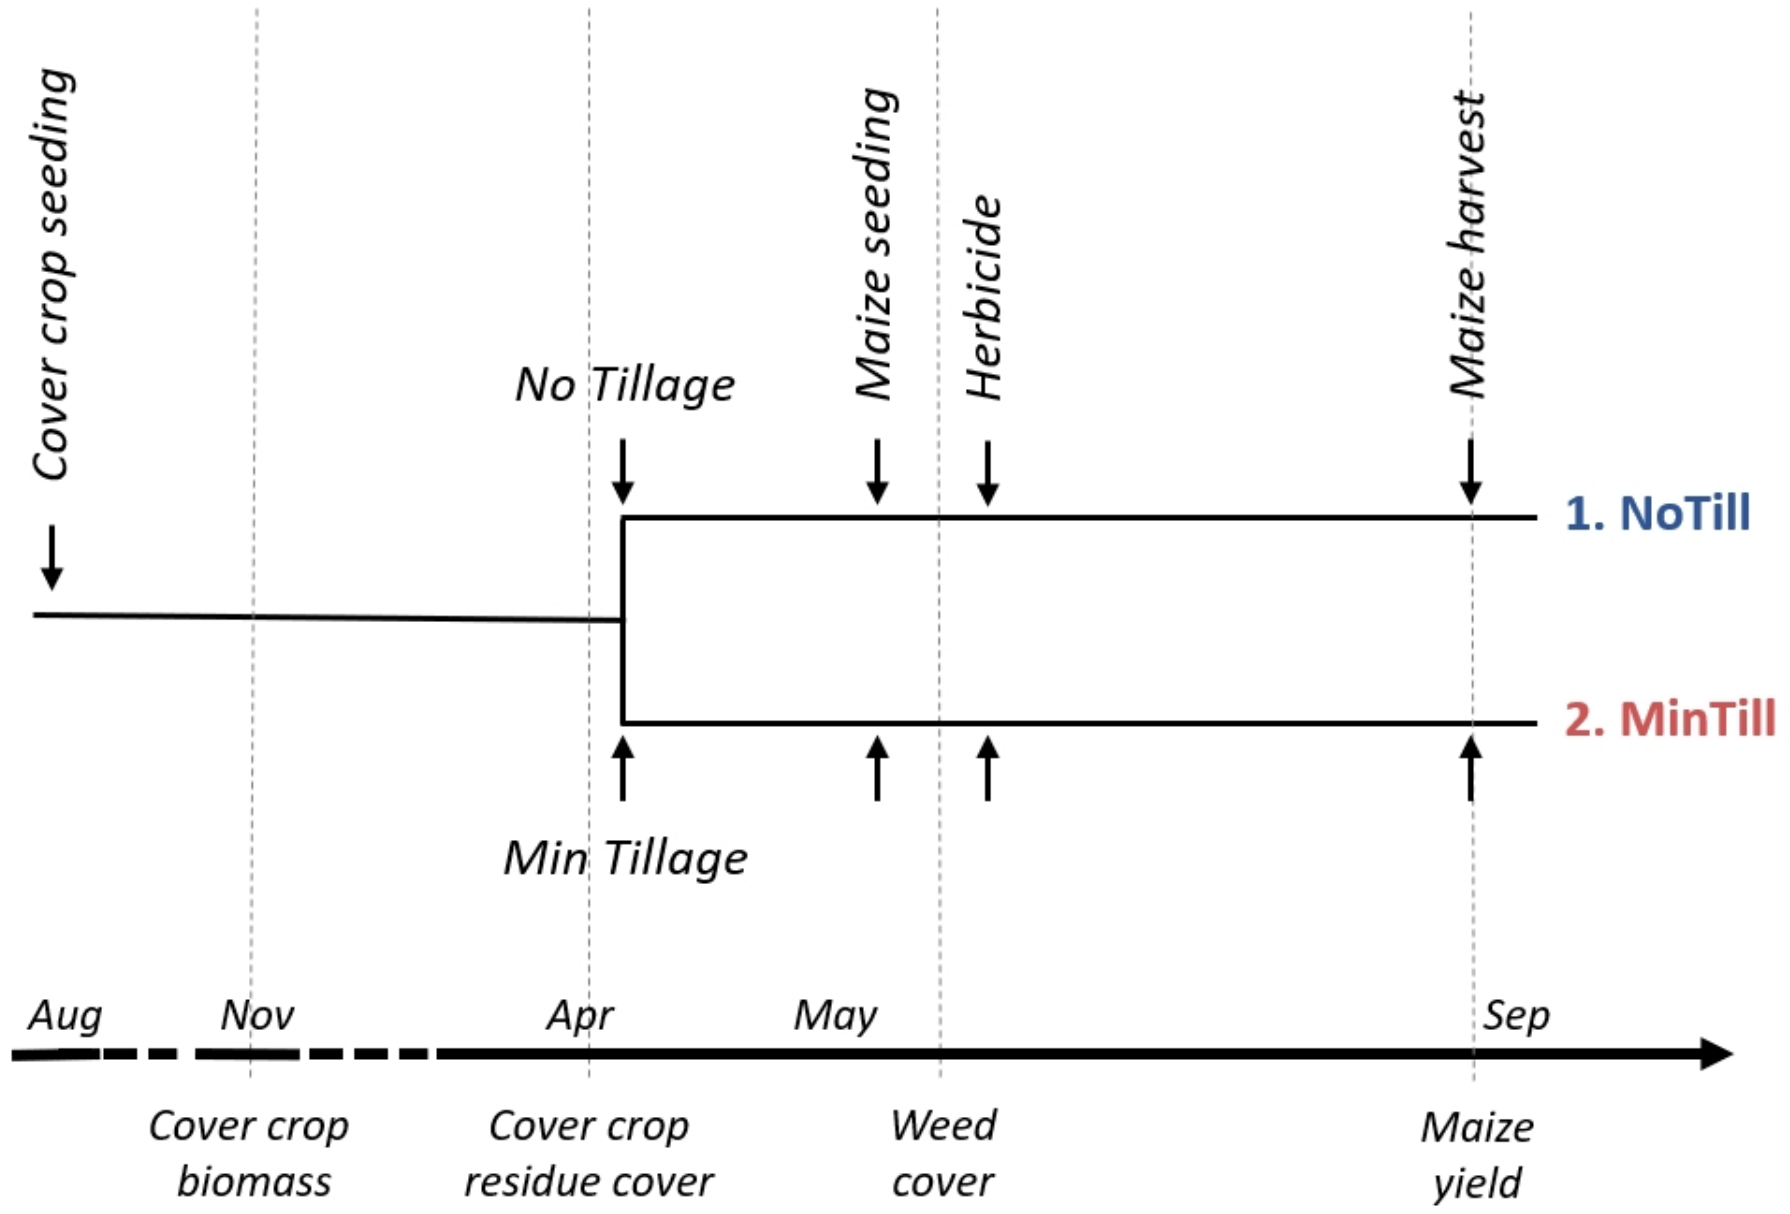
Cover crop seeding

No Tillage

Maize seeding

Herbicide

Maize harvest

1. NoTill

2. MinTill

Min Tillage

Aug

Nov

Apr

May

Sep

Cover crop biomass

Cover crop residue cover

Weed cover

Maize yield